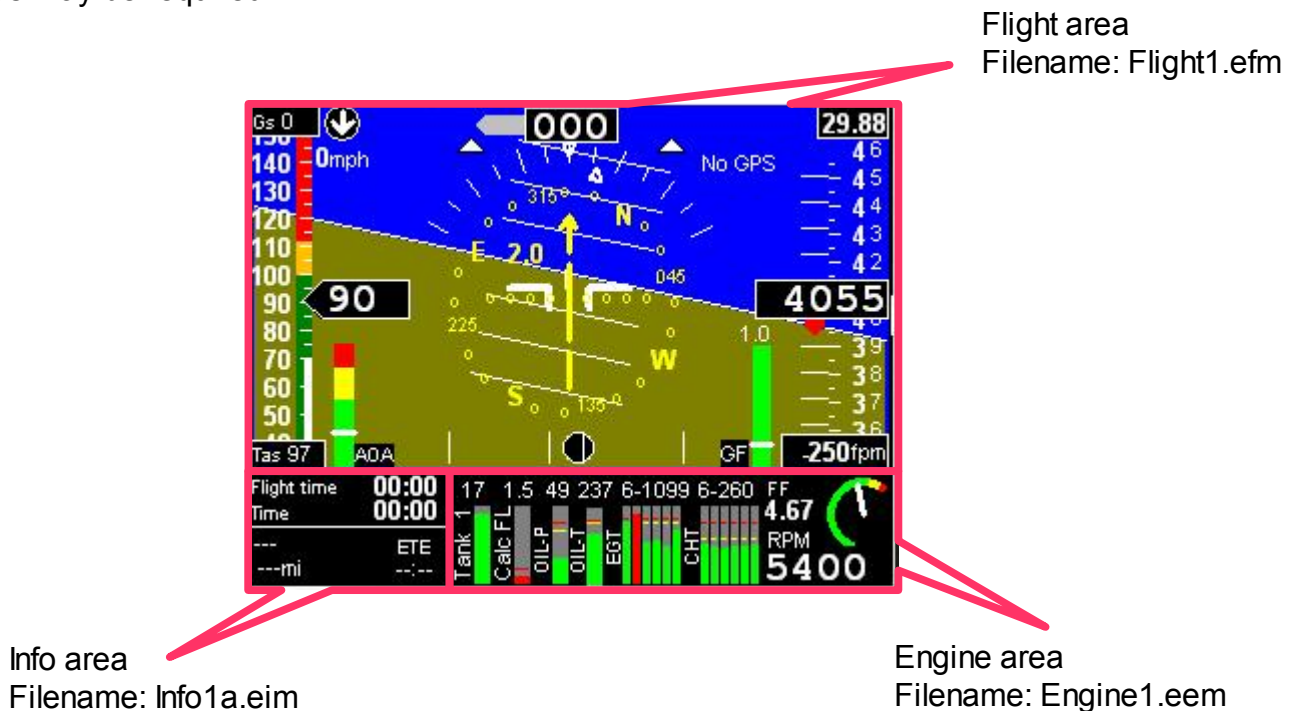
Flight area
Filename: Flight1.efm

Gs 0
000
29.88
140
130
120
110
100
90
80
70
60
50
0mph
No GPS
46
45
44
43
42
315
N
E
2.0
045
90
4055
225
W
1.0
39
38
37
S
135
Tas 97
AOA
GF
-250fpm

Flight time 00:00
Time 00:00
---
ETE
---mi
--:--

17 1.5 49 237 6-1099 6-260 FF
4.67
Tank 1
Calc FL
OIL-P
OIL-T
EGT
CHT
RPM
5400

Info area
Filename: Info1a.eim

Engine area
Filename: Engine1.eem